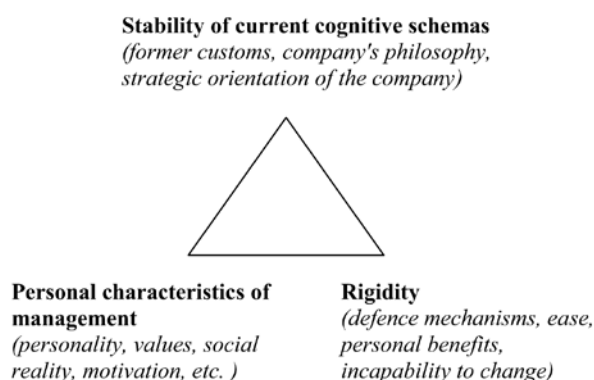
**Stability of current cognitive schemas**
*(former customs, company's philosophy, strategic orientation of the company)*

**Personal characteristics of management**
*(personality, values, social reality, motivation, etc. )*

**Rigidity**
*(defence mechanisms, ease, personal benefits, incapability to change)*